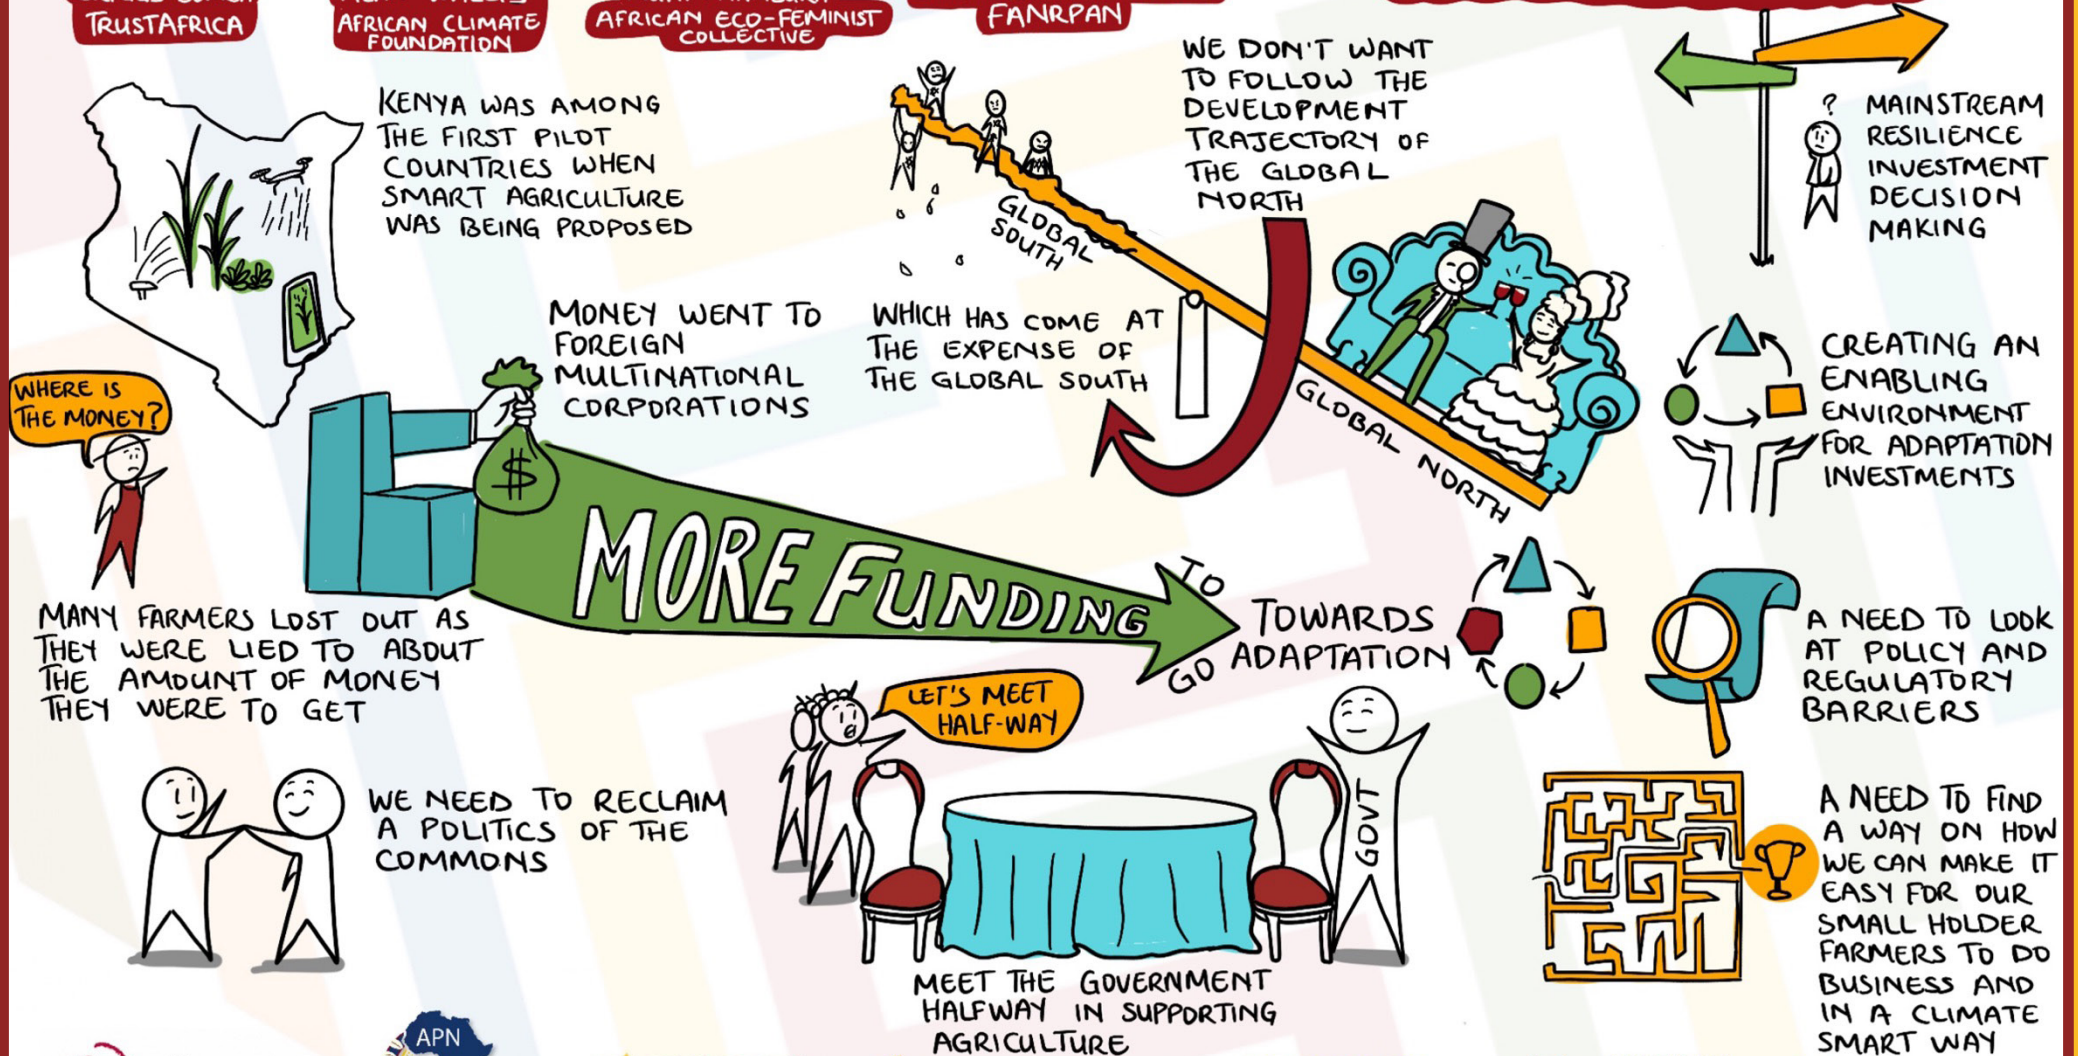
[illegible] TRUSTAFRICA

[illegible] AFRICAN CLIMATE FOUNDATION

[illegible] AFRICAN ECO-FEMINIST COLLECTIVE

FANRPAN

KENYA WAS AMONG THE FIRST PILOT COUNTRIES WHEN SMART AGRICULTURE WAS BEING PROPOSED

GLOBAL SOUTH

WE DON'T WANT TO FOLLOW THE DEVELOPMENT TRAJECTORY OF THE GLOBAL NORTH

? MAINSTREAM RESILIENCE INVESTMENT DECISION MAKING

WHERE IS THE MONEY?

MONEY WENT TO FOREIGN MULTINATIONAL CORPORATIONS

$

WHICH HAS COME AT THE EXPENSE OF THE GLOBAL SOUTH

GLOBAL NORTH

CREATING AN ENABLING ENVIRONMENT FOR ADAPTATION INVESTMENTS

MORE FUNDING TO GO TOWARDS ADAPTATION

MANY FARMERS LOST OUT AS THEY WERE LIED TO ABOUT THE AMOUNT OF MONEY THEY WERE TO GET

A NEED TO LOOK AT POLICY AND REGULATORY BARRIERS

LET'S MEET HALF-WAY

GOVT

WE NEED TO RECLAIM A POLITICS OF THE COMMONS

A NEED TO FIND A WAY ON HOW WE CAN MAKE IT EASY FOR OUR SMALL HOLDER FARMERS TO DO BUSINESS AND IN A CLIMATE SMART WAY

MEET THE GOVERNMENT HALFWAY IN SUPPORTING AGRICULTURE

APN